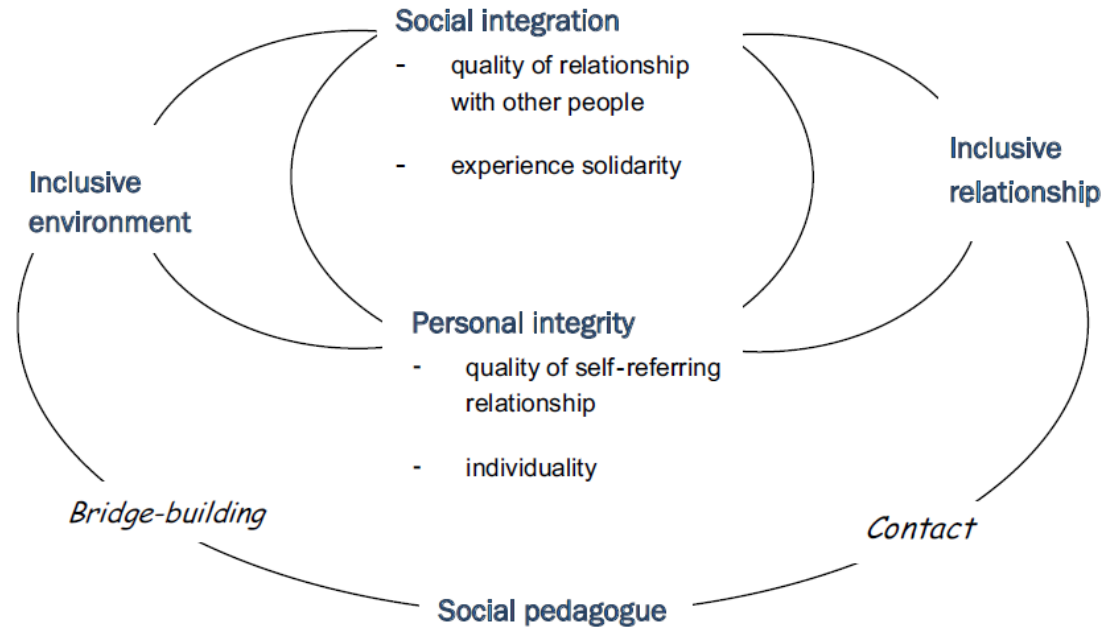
Social integration
- quality of relationship with other people
- experience solidarity

Inclusive environment

Inclusive relationship

Personal integrity
- quality of self-referring relationship
- individuality

Bridge-building

Contact

Social pedagogue